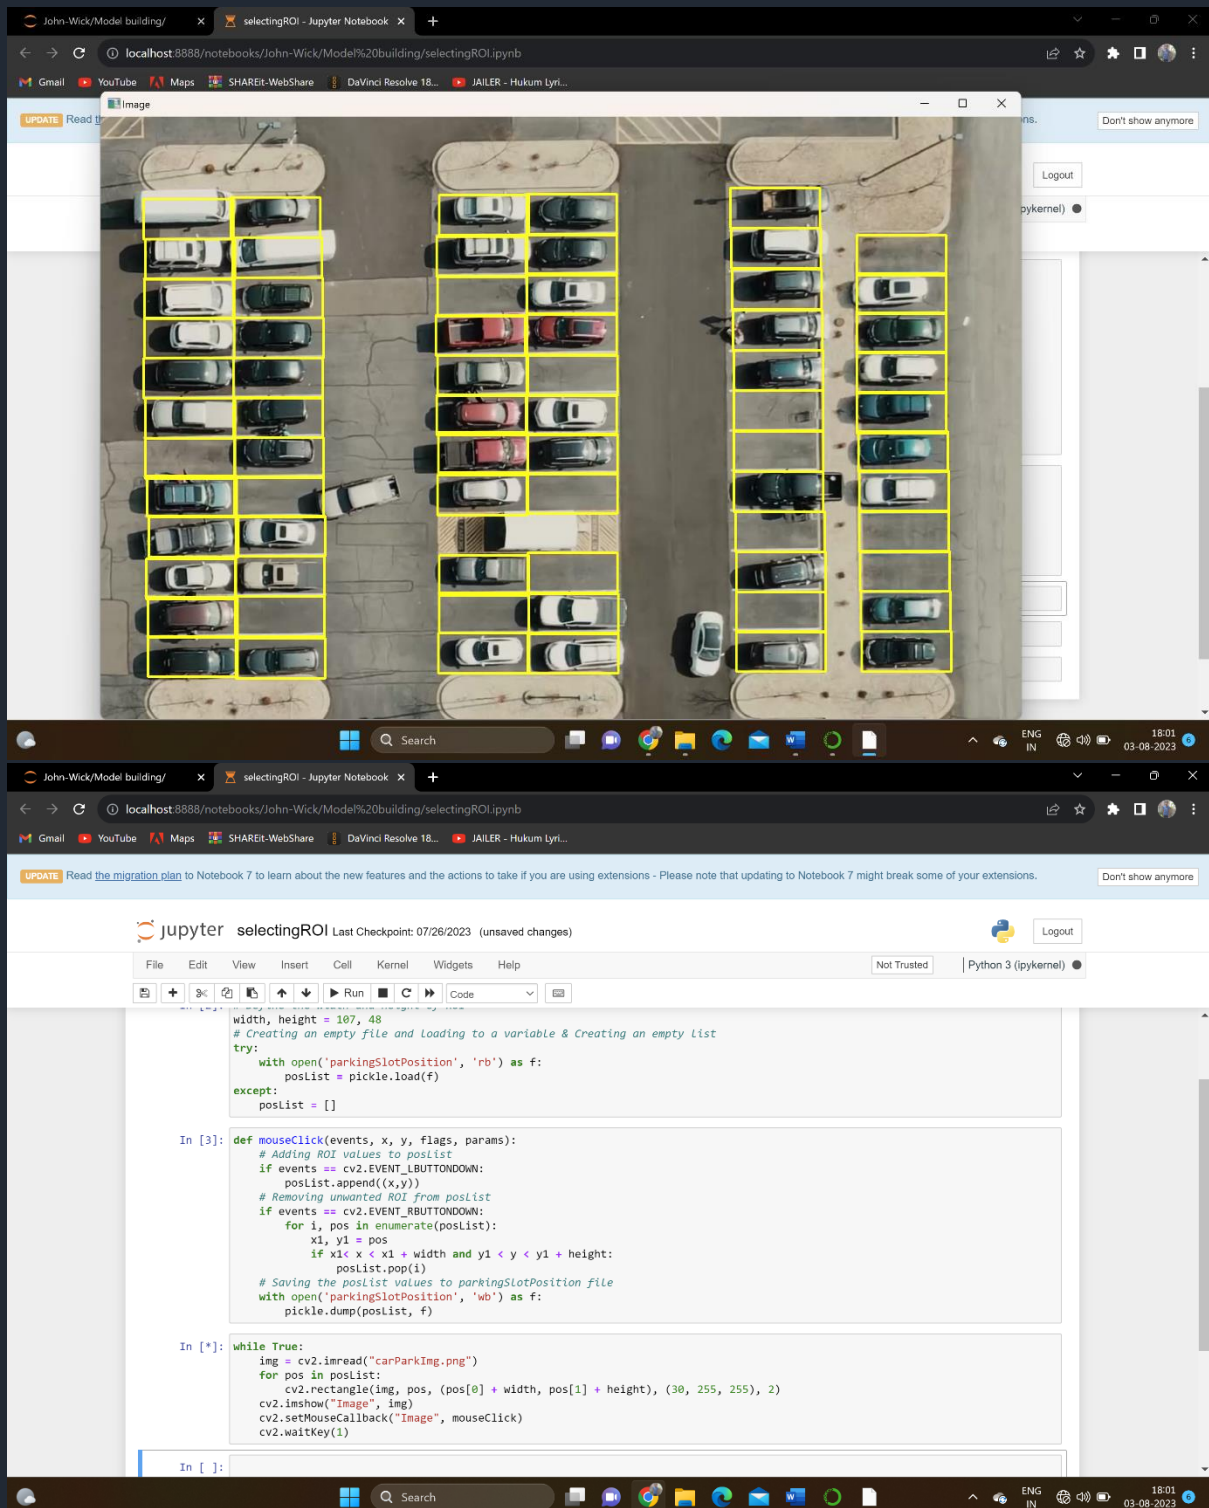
John-Wick/Model building/
selectingROI - Jupyter Notebook
localhost:8888/notebooks/John-Wick/Model%20building/selectingROI.ipynb
Gmail YouTube Maps SHAREit-WebShare DaVinci Resolve 18... JAILER - Hukum Lyri...
UPDATE Read th
Image
ns.
Don't show anymore
Logout
pykernel)
Search
ENG IN
18:01
03-08-2023

John-Wick/Model building/
selectingROI - Jupyter Notebook
localhost:8888/notebooks/John-Wick/Model%20building/selectingROI.ipynb
Gmail YouTube Maps SHAREit-WebShare DaVinci Resolve 18... JAILER - Hukum Lyri...
UPDATE Read the migration plan to Notebook 7 to learn about the new features and the actions to take if you are using extensions - Please note that updating to Notebook 7 might break some of your extensions.
Don't show anymore
jupyter selectingROI Last Checkpoint: 07/26/2023 (unsaved changes)
Logout
File Edit View Insert Cell Kernel Widgets Help
Not Trusted
Python 3 (ipykernel)
Run Code

```
width, height = 107, 48
# Creating an empty file and loading to a variable & Creating an empty list
try:
    with open('parkingSlotPosition', 'rb') as f:
        posList = pickle.load(f)
except:
    posList = []
```

In [3]:
```
def mouseClick(events, x, y, flags, params):
    # Adding ROI values to posList
    if events == cv2.EVENT_LBUTTONDOWN:
        posList.append((x,y))
    # Removing unwanted ROI from posList
    if events == cv2.EVENT_RBUTTONDOWN:
        for i, pos in enumerate(posList):
            x1, y1 = pos
            if x1< x < x1 + width and y1 < y < y1 + height:
                posList.pop(i)
    # Saving the posList values to parkingSlotPosition file
    with open('parkingSlotPosition', 'wb') as f:
        pickle.dump(posList, f)
```

In [*]:
```
while True:
    img = cv2.imread("carParkImg.png")
    for pos in posList:
        cv2.rectangle(img, pos, (pos[0] + width, pos[1] + height), (30, 255, 255), 2)
    cv2.imshow("Image", img)
    cv2.setMouseCallback("Image", mouseClick)
    cv2.waitKey(1)
```

In [ ]:
Search
ENG IN
18:01
03-08-2023